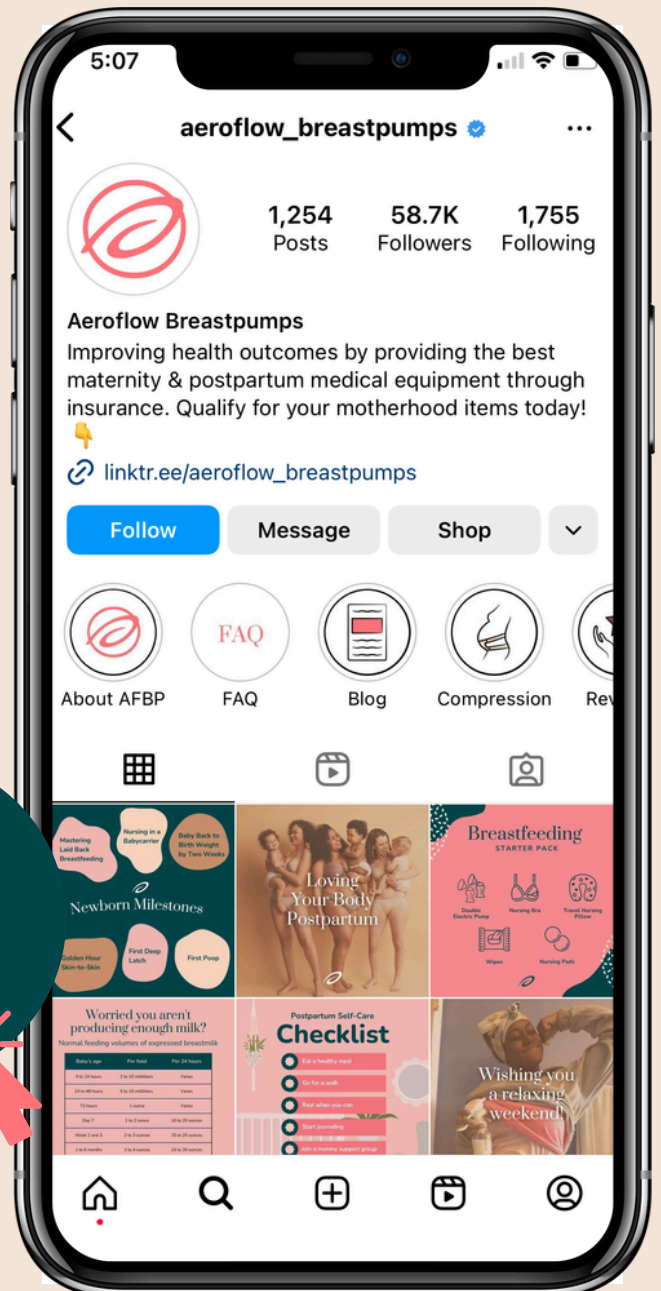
5:07

aeroflow_breastpumps

1,254
Posts

58.7K
Followers

1,755
Following

Aeroflow Breastpumps
Improving health outcomes by providing the best maternity & postpartum medical equipment through insurance. Qualify for your motherhood items today! 👇

linktr.ee/aeroflow_breastpumps

Follow
Message
Shop

FAQ

About AFBP
FAQ
Blog
Compression
Rev

Mastering Laid Back Breastfeeding
Nursing in a Babycarrier
Baby Back to Birth Weight by Two Weeks
Newborn Milestones
Golden Hour Skin-to-Skin
First Deep Latch
First Poop

Loving Your Body Postpartum

Breastfeeding
STARTER PACK
Double Electric Pump
Nursing Bra
Travel Nursing Pillow
Wipes
Nursing Pads

Worried you aren't producing enough milk?
Normal feeding volumes of expressed breastmilk

| Baby's age | Per feed | Per 24 hours |
|---|---|---|
| 0 to 24 hours | 2 to 10 milliliters | Varies |
| 24 to 48 hours | 5 to 15 milliliters | Varies |
| 72 hours | 1 ounce | Varies |
| Day 7 | 1 to 2 ounces | 10 to 20 ounces |
| Week 2 and 3 | 2 to 3 ounces | 15 to 25 ounces |
| 1 to 6 months | 3 to 4 ounces | 24 to 30 ounces |

Postpartum Self-Care
Checklist
Eat a healthy meal
Go for a walk
Rest when you can
Start journaling
Join a mommy support group

Wishing you a relaxing weekend!